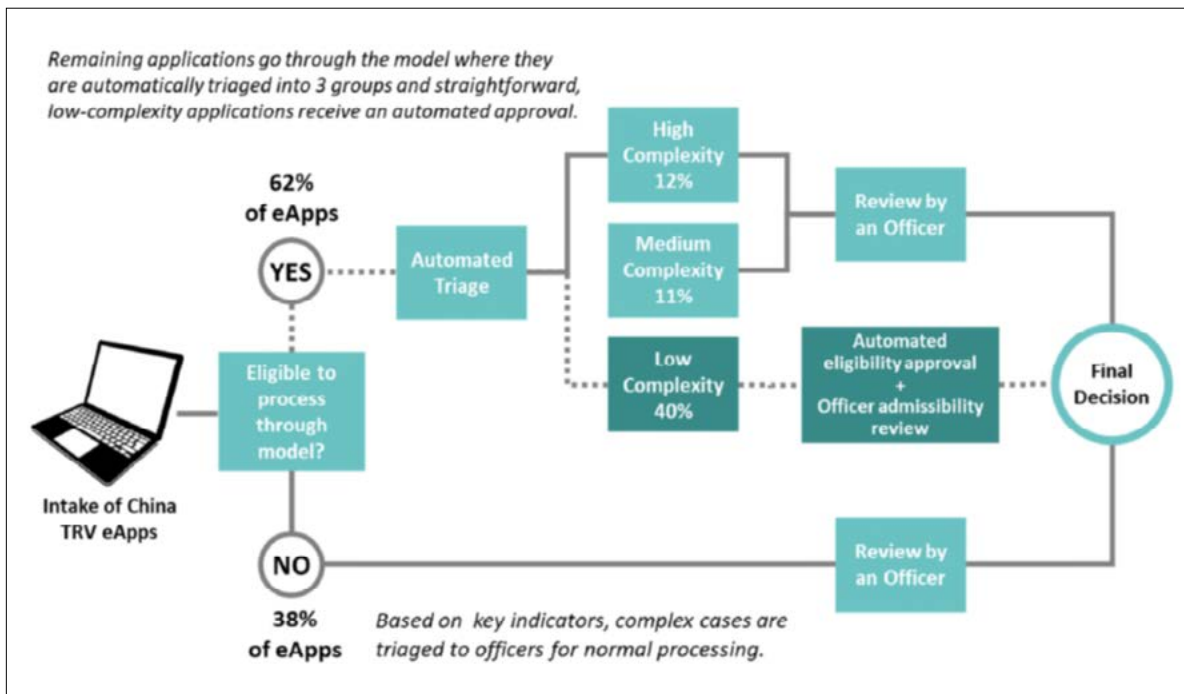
Remaining applications go through the model where they are automatically triaged into 3 groups and straightforward, low-complexity applications receive an automated approval.

62% of eApps

YES

Automated Triage

High Complexity 12%

Medium Complexity 11%

Review by an Officer

Low Complexity 40%

Automated eligibility approval + Officer admissibility review

Final Decision

Eligible to process through model?

Intake of China TRV eApps

NO

Review by an Officer

38% of eApps

Based on key indicators, complex cases are triaged to officers for normal processing.